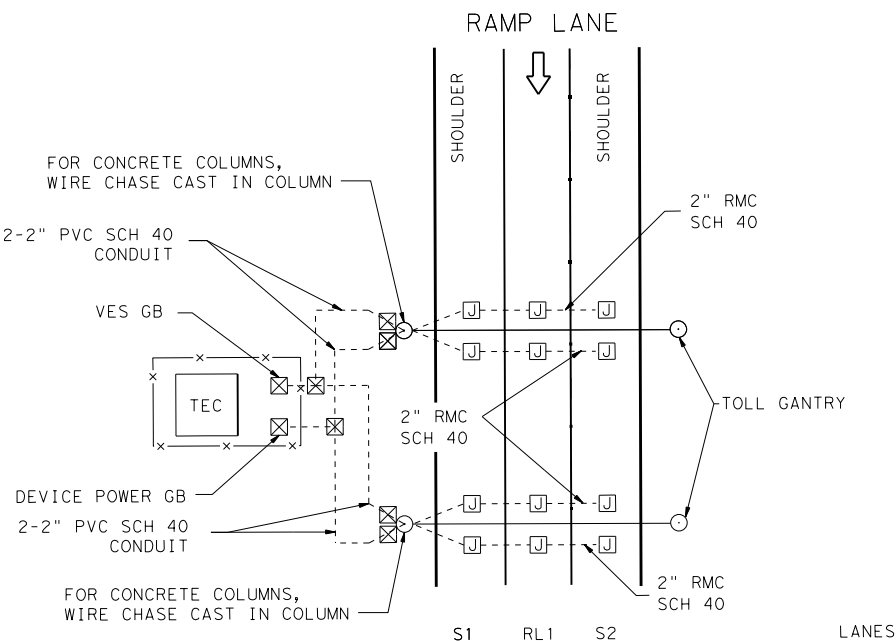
RAMP LANE

SHOULDER

SHOULDER

FOR CONCRETE COLUMNS, WIRE CHASE CAST IN COLUMN

2-2" PVC SCH 40 CONDUIT

2" RMC SCH 40

VES GB

J J J

J J J

TEC

TOLL GANTRY

2" RMC SCH 40

DEVICE POWER GB

J J J

2-2" PVC SCH 40 CONDUIT

J J J

FOR CONCRETE COLUMNS, WIRE CHASE CAST IN COLUMN

2" RMC SCH 40

S1 RL1 S2

LANES